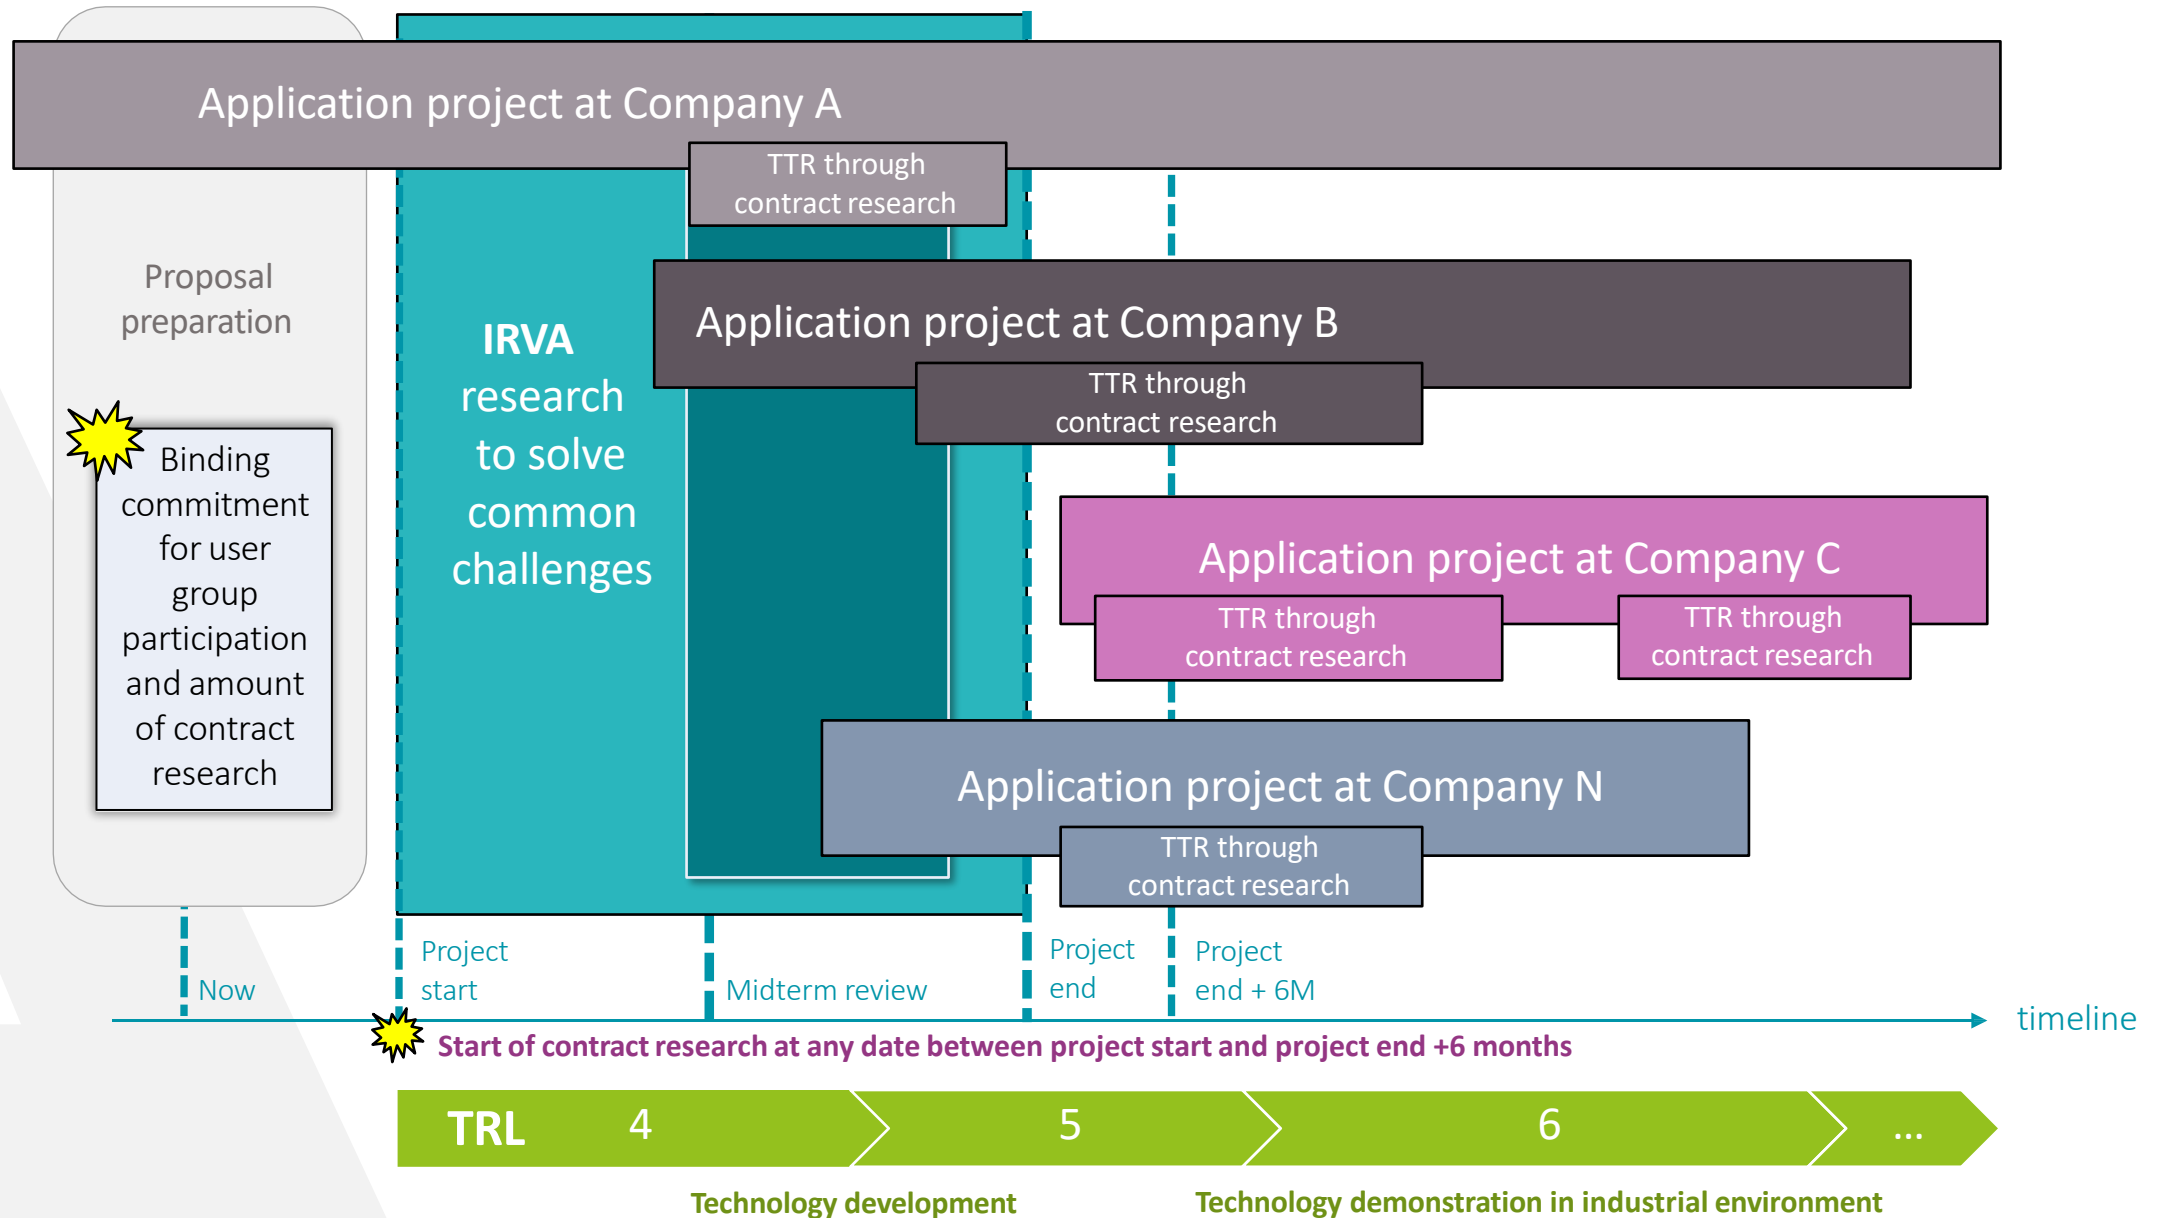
Application project at Company A

TTR through contract research

Proposal preparation

IRVA research to solve common challenges

Application project at Company B

TTR through contract research

Binding commitment for user group participation and amount of contract research

Application project at Company C

TTR through contract research

TTR through contract research

Application project at Company N

TTR through contract research

Now

Project start

Midterm review

Project end

Project end + 6M

timeline

Start of contract research at any date between project start and project end +6 months

TRL 4 5 6 ...

Technology development

Technology demonstration in industrial environment